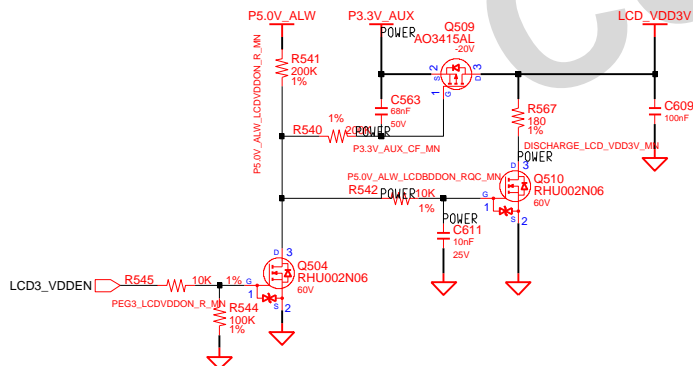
P5.0V_ALW
P3.3V_AUX
POWER
Q509
AO3415AL
-20V
LCD_VDD3V
P5.0V_ALW_LCDVDDON_R_MN
R541
200K
1%
S 2
D 3
1 G
C563
68nF
50V
C609
100nF
R567
180
1%
R540
1%
20K
POWER
P3.3V_AUX_CF_MN
DISCHARGE_LCD_VDD3V_MN
POWER
D 3
Q510
RHU002N06
60V
P5.0V_ALW_LCDBDDON_RQC_MN
R542
POWER
10K
1%
G
1
S 2
POWER
C611
10nF
25V
D 3
Q504
RHU002N06
60V
LCD3_VDDEN
R545
10K
1%
G
1
S 2
PEG3_LCDVDDON_R_MN
R544
100K
1%